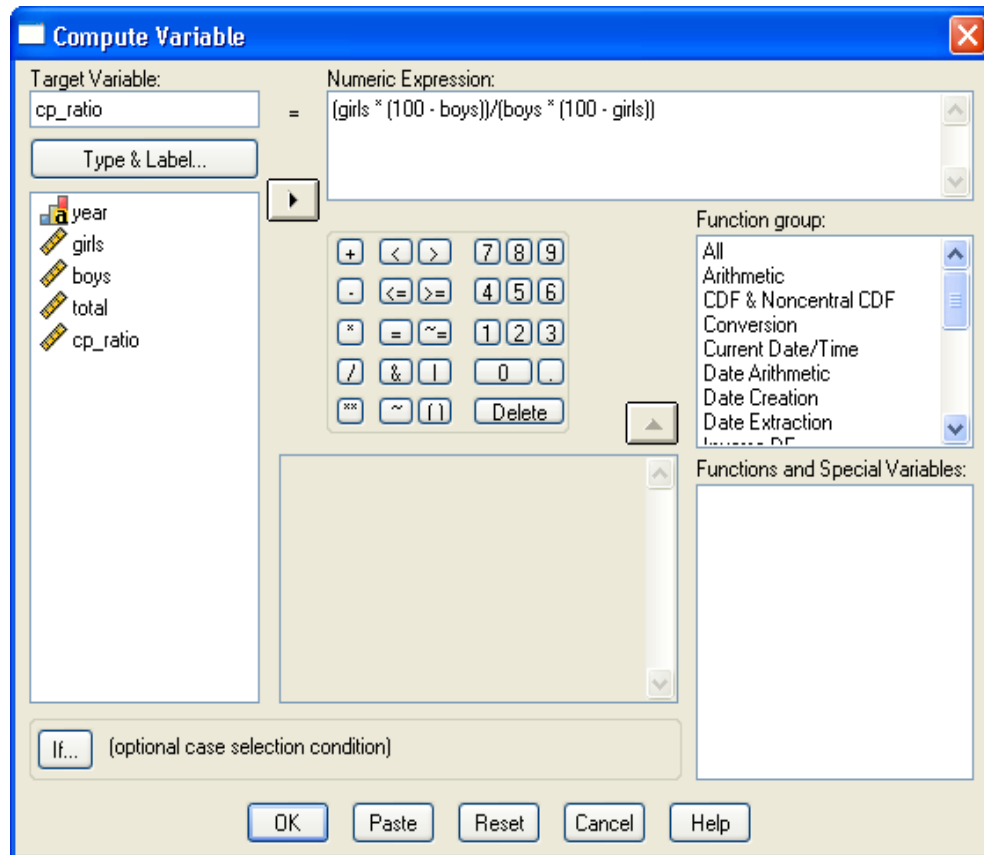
Compute Variable

Target Variable:
cp_ratio
=
Numeric Expression:
(girls * (100 - boys))/(boys * (100 - girls))

Type & Label...

year
girls
boys
total
cp_ratio

+ < > 7 8 9
- <= >= 4 5 6
* = ~= 1 2 3
/ & | 0 .
** ~ ( ) Delete

Function group:
All
Arithmetic
CDF & Noncentral CDF
Conversion
Current Date/Time
Date Arithmetic
Date Creation
Date Extraction
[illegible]

Functions and Special Variables:

If... (optional case selection condition)

OK Paste Reset Cancel Help